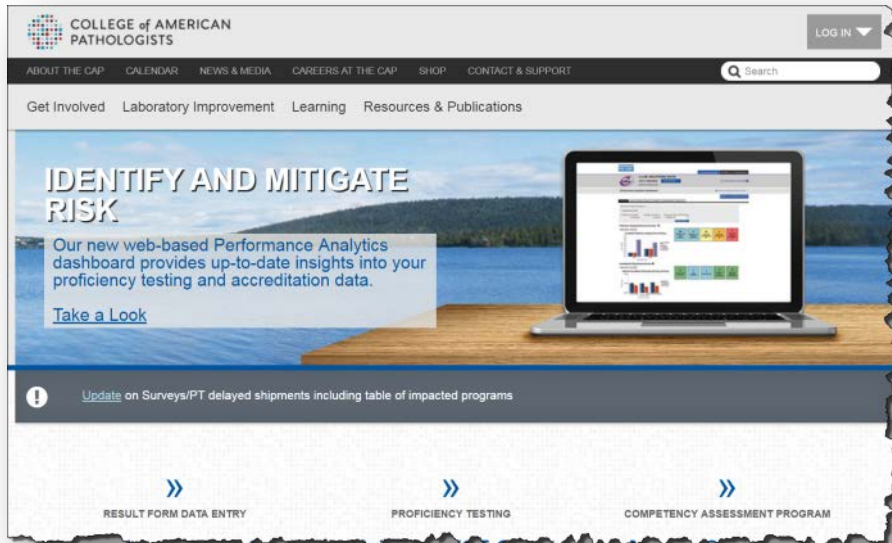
COLLEGE of AMERICAN PATHOLOGISTS

LOG IN

ABOUT THE CAP CALENDAR NEWS & MEDIA CAREERS AT THE CAP SHOP CONTACT & SUPPORT

Search

Get Involved Laboratory Improvement Learning Resources & Publications

IDENTIFY AND MITIGATE RISK

Our new web-based Performance Analytics dashboard provides up-to-date insights into your proficiency testing and accreditation data.

Take a Look

Update on Surveys/PT delayed shipments including table of impacted programs

»
RESULT FORM DATA ENTRY

»
PROFICIENCY TESTING

»
COMPETENCY ASSESSMENT PROGRAM